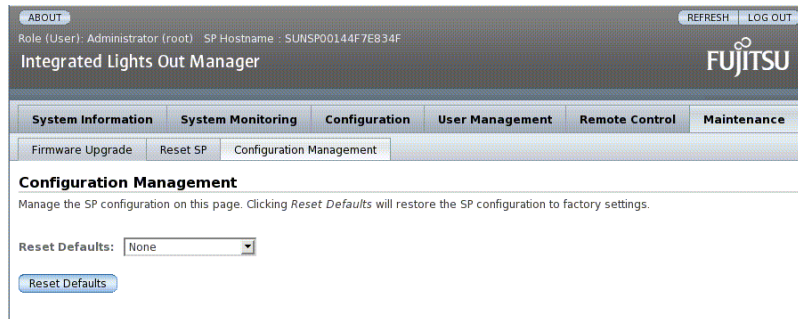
ABOUT

REFRESH LOG OUT

Role (User): Administrator (root) SP Hostname : SUNSP00144F7E834F

Integrated Lights Out Manager

FUJITSU

System Information | System Monitoring | Configuration | User Management | Remote Control | Maintenance

Firmware Upgrade | Reset SP | Configuration Management

Configuration Management

Manage the SP configuration on this page. Clicking Reset Defaults will restore the SP configuration to factory settings.

Reset Defaults: None

Reset Defaults